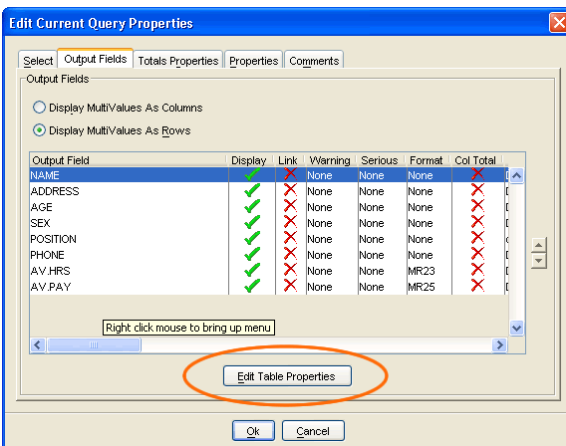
Edit Current Query Properties

Select | Output Fields | Totals Properties | Properties | Comments

Output Fields

Display MultiValues As Columns

Display MultiValues As Rows

| Output Field | Display | Link | Warning | Serious | Format | Col Total |
|---|---|---|---|---|---|---|
| NAME | ✓ | ✗ | None | None | None | ✗ |
| ADDRESS | ✓ | ✗ | None | None | None | ✗ |
| AGE | ✓ | ✗ | None | None | None | ✗ |
| SEX | ✓ | ✗ | None | None | None | ✗ |
| POSITION | ✓ | ✗ | None | None | None | ✗ |
| PHONE | ✓ | ✗ | None | None | None | ✗ |
| AV.HRS | ✓ | ✗ | None | None | MR23 | ✗ |
| AV.PAY | ✓ | ✗ | None | None | MR25 | ✗ |

Right click mouse to bring up menu

Edit Table Properties

Ok | Cancel